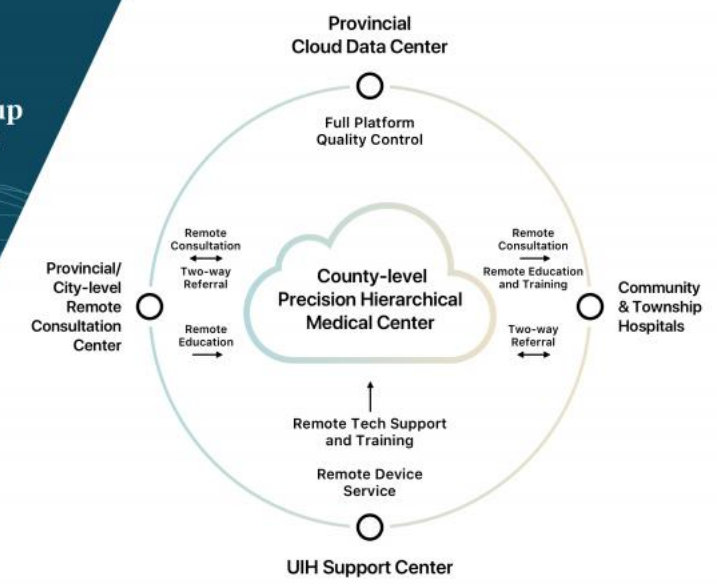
up

Provincial Cloud Data Center

Full Platform Quality Control

Remote Consultation

Two-way Referral

Remote Education

Provincial/ City-level Remote Consultation Center

County-level Precision Hierarchical Medical Center

Remote Consultation

Remote Education and Training

Two-way Referral

Community & Township Hospitals

Remote Tech Support and Training

Remote Device Service

UIH Support Center